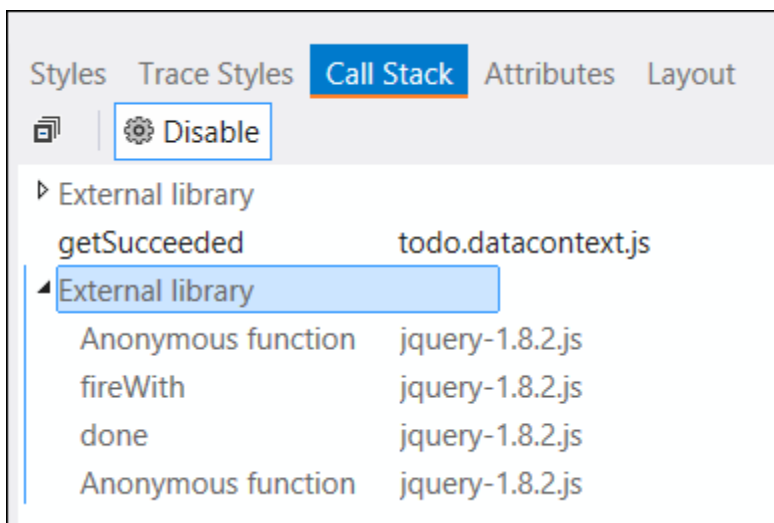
Styles Trace Styles Call Stack Attributes Layout

Disable

External library

| | |
|---|---|
| getSucceeded | todo.datacontext.js |

External library

| | |
|---|---|
| Anonymous function | jquery-1.8.2.js |
| fireWith | jquery-1.8.2.js |
| done | jquery-1.8.2.js |
| Anonymous function | jquery-1.8.2.js |